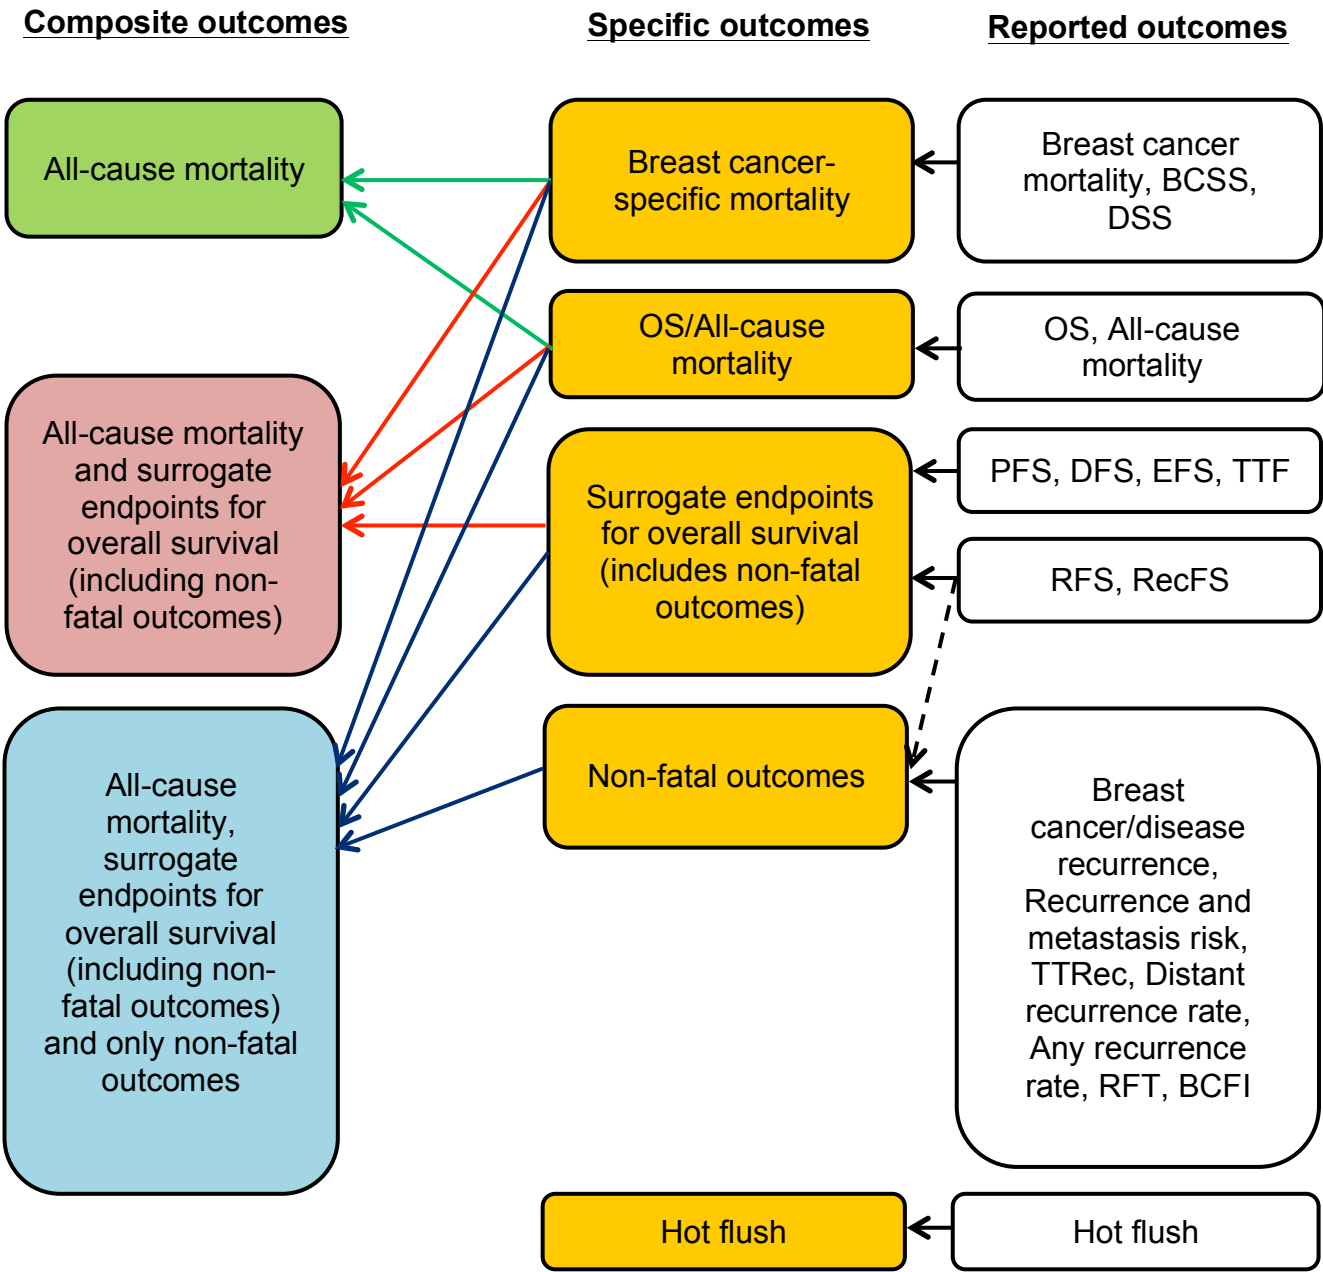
Composite outcomes

Specific outcomes

Reported outcomes

All-cause mortality

Breast cancer-specific mortality

Breast cancer mortality, BCSS, DSS

OS/All-cause mortality

OS, All-cause mortality

All-cause mortality and surrogate endpoints for overall survival (including non-fatal outcomes)

Surrogate endpoints for overall survival (includes non-fatal outcomes)

PFS, DFS, EFS, TTF

RFS, RecFS

All-cause mortality, surrogate endpoints for overall survival (including non-fatal outcomes) and only non-fatal outcomes

Non-fatal outcomes

Breast cancer/disease recurrence, Recurrence and metastasis risk, TTRec, Distant recurrence rate, Any recurrence rate, RFT, BCFI

Hot flush

Hot flush